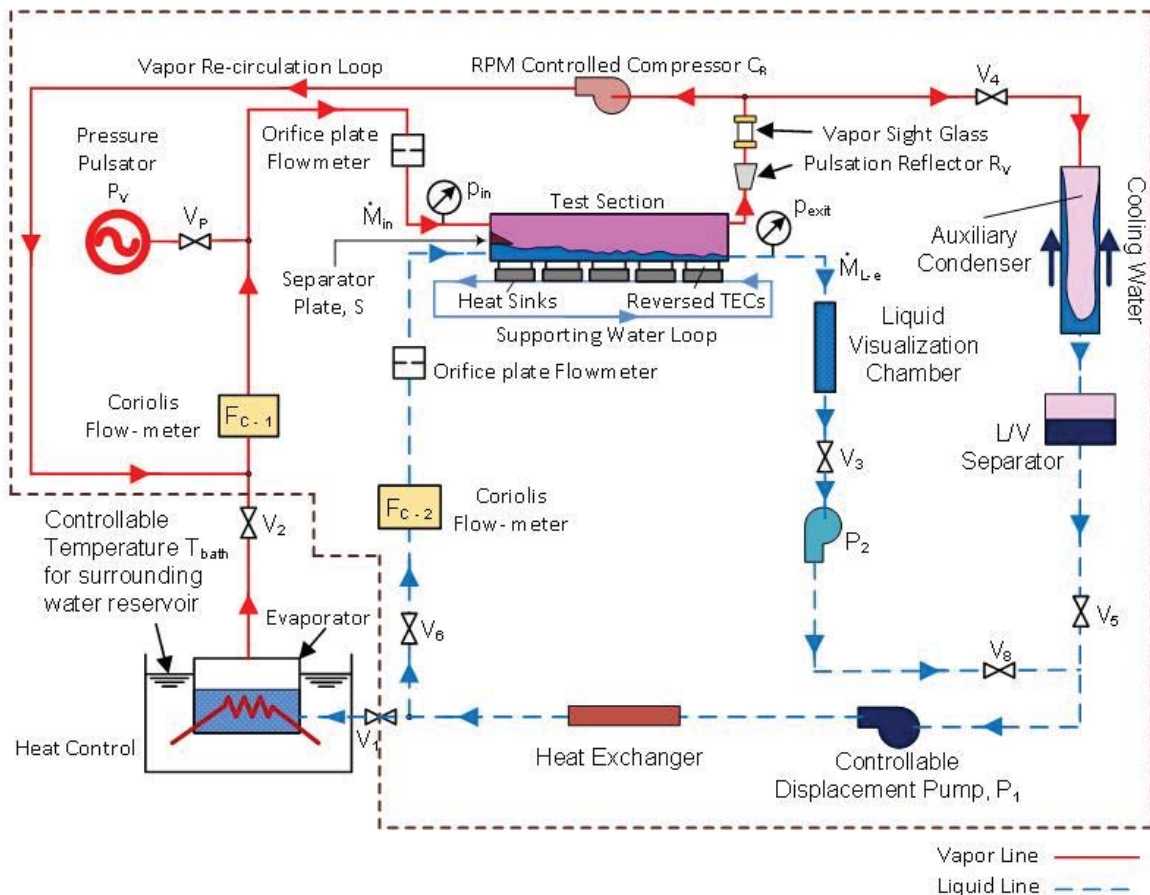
Vapor Re-circulation Loop

RPM Controlled Compressor $C_R$

$V_4$

Pressure Pulsator $P_V$

$V_P$

Orifice plate Flowmeter

Vapor Sight Glass

Pulsation Reflector $R_V$

Cooling Water

$p_{in}$

Test Section

$p_{exit}$

$\dot{M}_{in}$

Auxiliary Condenser

Separator Plate, S

Heat Sinks

Reversed TECs

$\dot{M}_{L-e}$

Supporting Water Loop

Liquid Visualization Chamber

Orifice plate Flowmeter

Coriolis Flow-meter

$F_{C-1}$

$V_3$

L/V Separator

$F_{C-2}$

Coriolis Flow-meter

Controllable Temperature $T_{bath}$ for surrounding water reservoir

$V_2$

$P_2$

Evaporator

$V_6$

$V_5$

$V_8$

Heat Control

$V_1$

Heat Exchanger

Controllable Displacement Pump, $P_1$

Vapor Line

Liquid Line